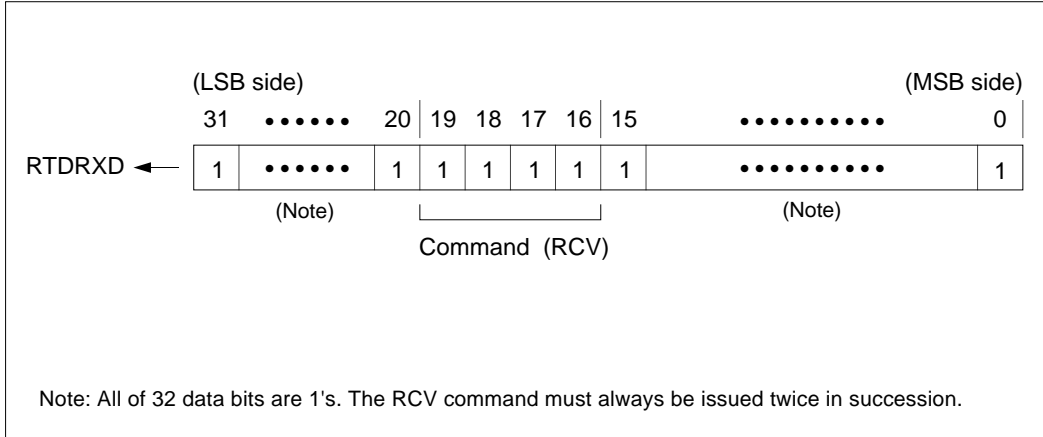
(LSB side)

(MSB side)

31 •••••• 20 19 18 17 16 15 •••••••••• 0

RTDRXD

| 1 | •••••• | 1 | 1 | 1 | 1 | 1 | 1 | •••••••••• | 1 |
|---|---|---|---|---|---|---|---|---|---|

(Note)

(Note)

Command (RCV)

Note: All of 32 data bits are 1's. The RCV command must always be issued twice in succession.